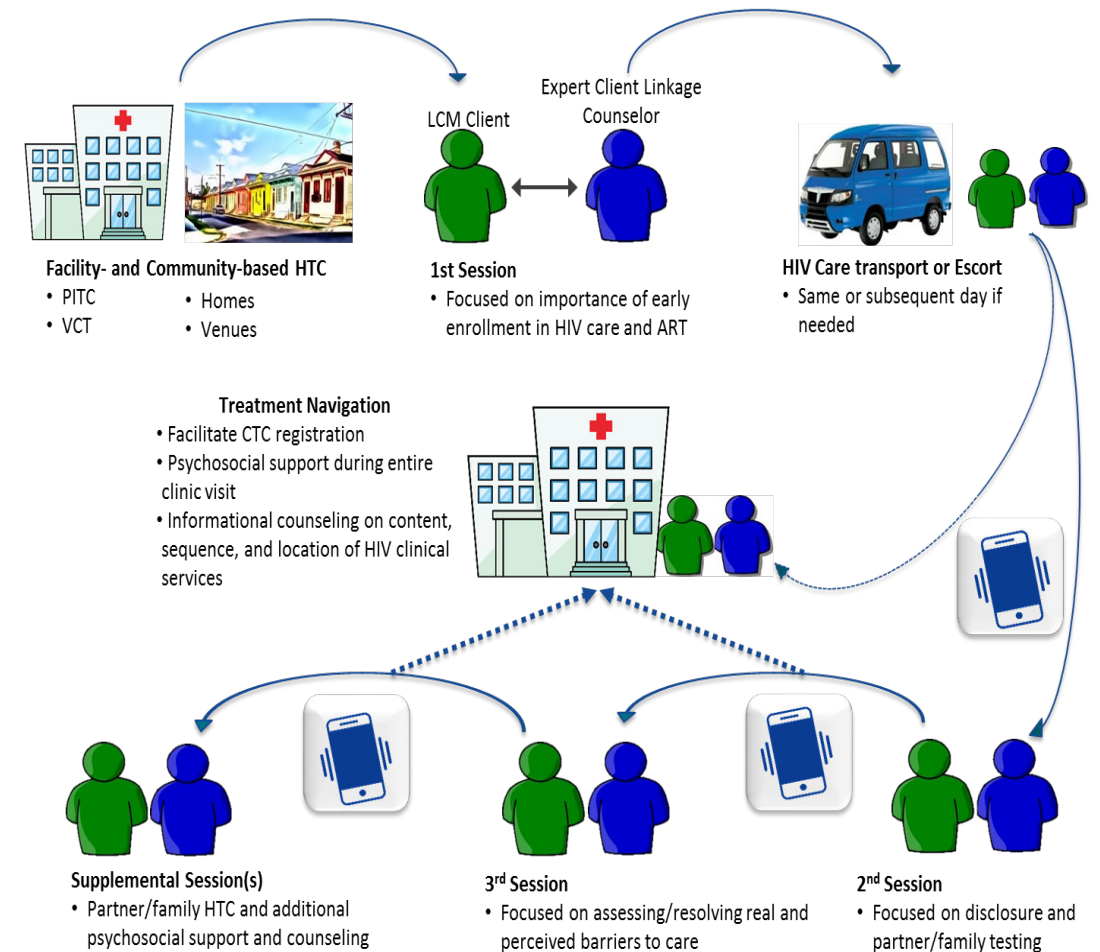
Facility- and Community-based HTC
• PITC
• VCT
• Homes
• Venues

LCM Client

Expert Client Linkage Counselor

1st Session
• Focused on importance of early enrollment in HIV care and ART

HIV Care transport or Escort
• Same or subsequent day if needed

Treatment Navigation
• Facilitate CTC registration
• Psychosocial support during entire clinic visit
• Informational counseling on content, sequence, and location of HIV clinical services

Supplemental Session(s)
• Partner/family HTC and additional psychosocial support and counseling

3$^{rd}$ Session
• Focused on assessing/resolving real and perceived barriers to care

2$^{nd}$ Session
• Focused on disclosure and partner/family testing